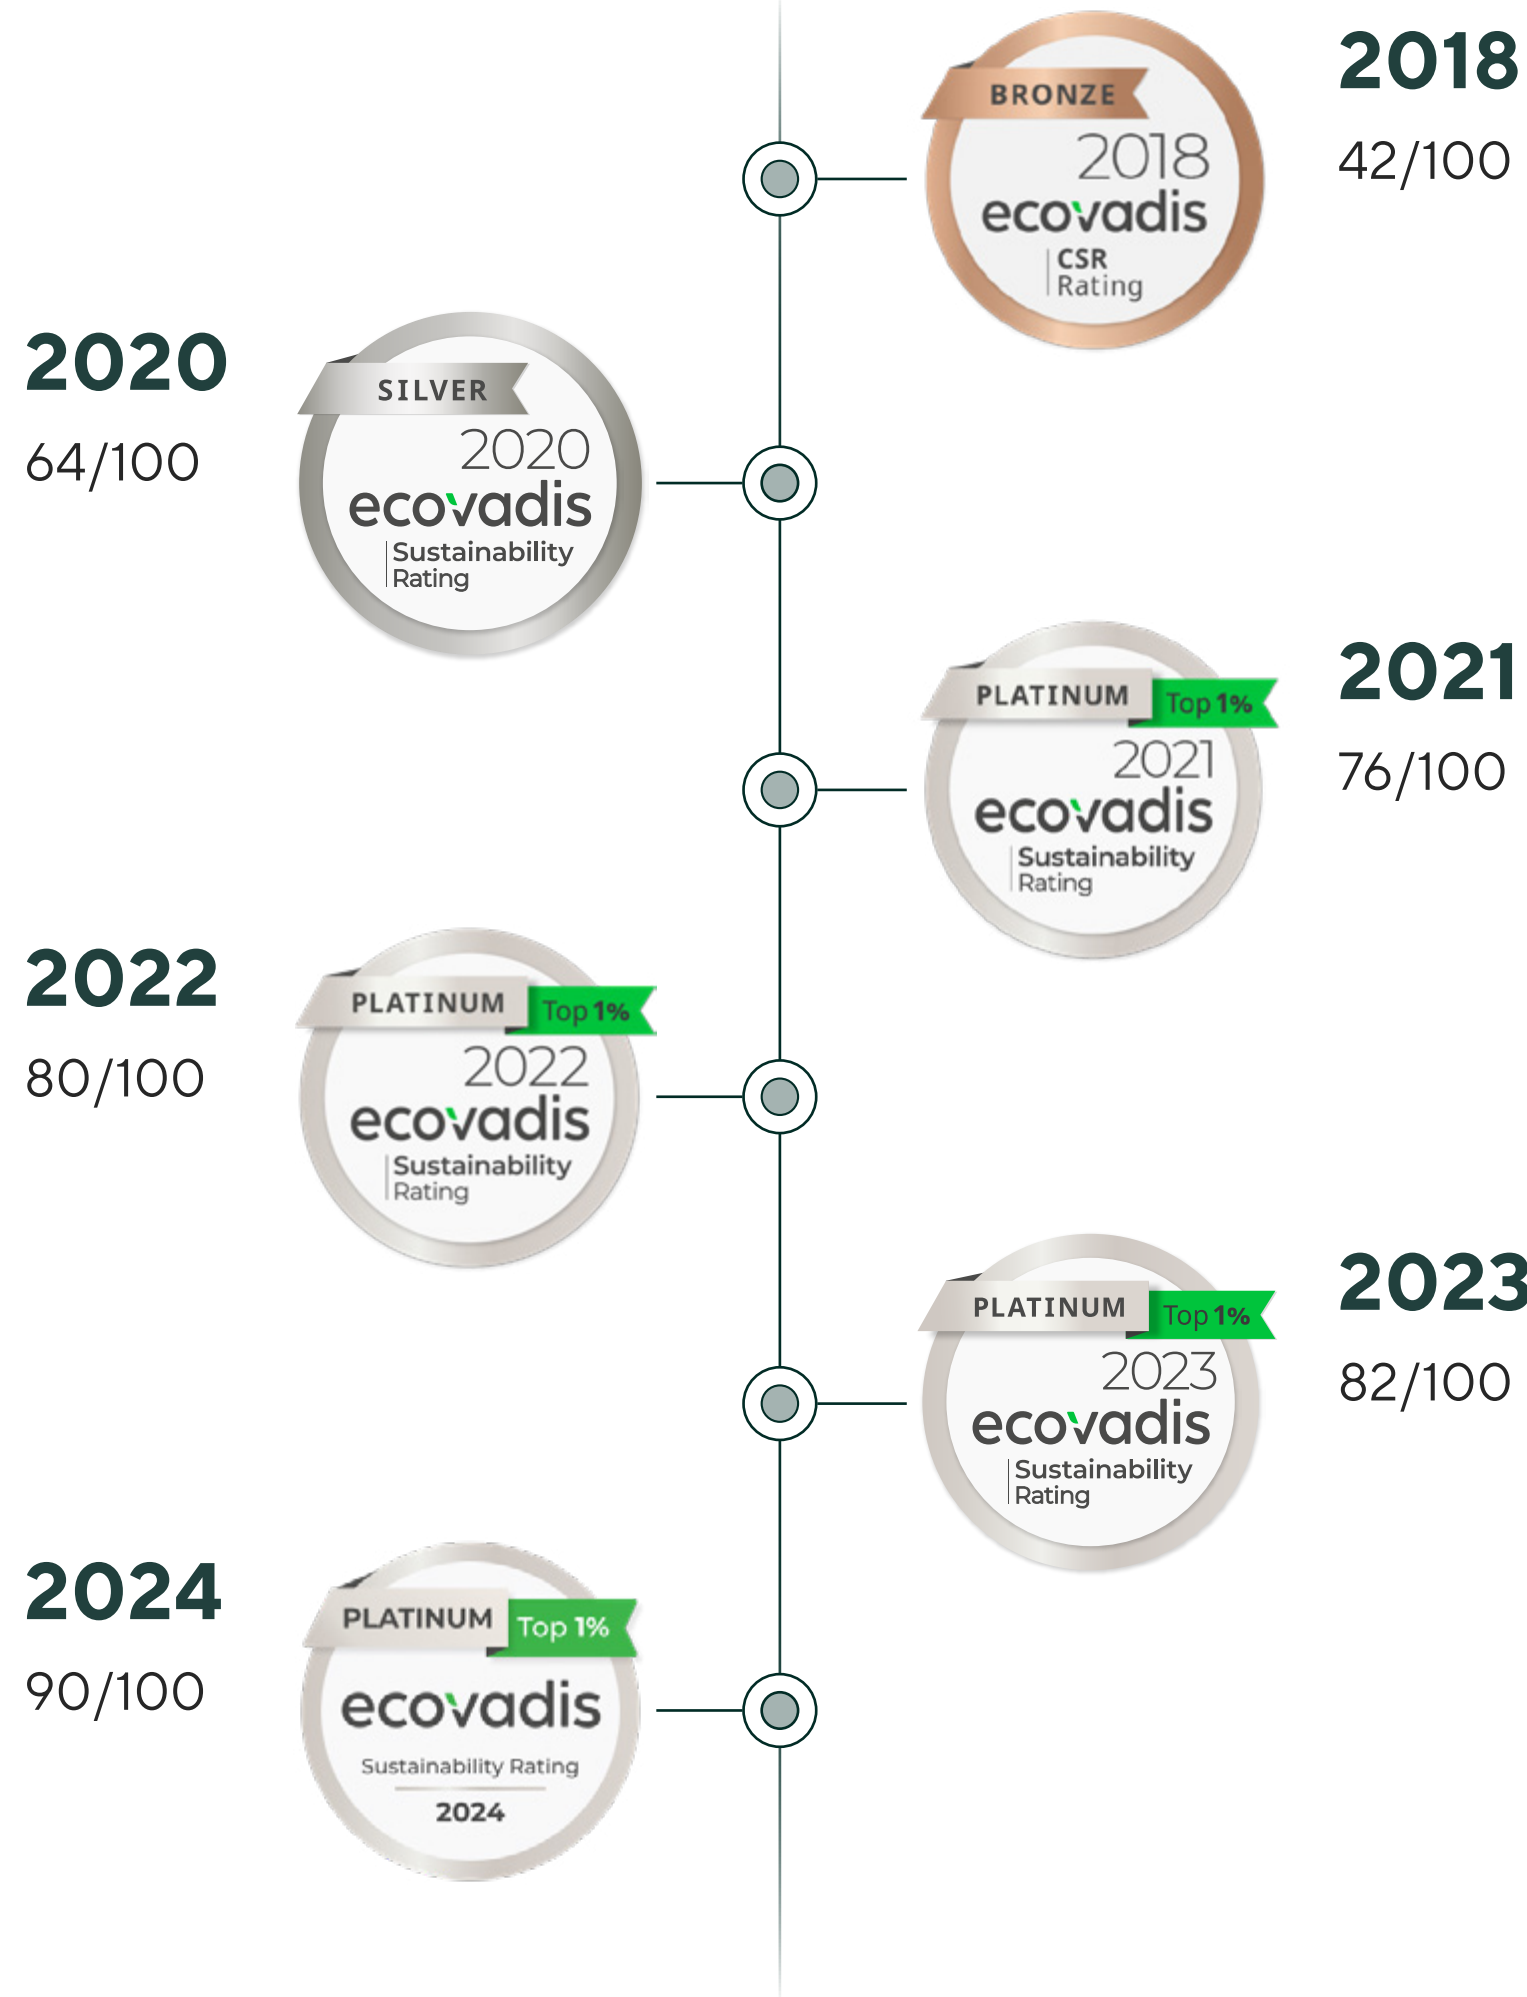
BRONZE
2018
ecovadis
CSR Rating

2018
42/100

2020
64/100

SILVER
2020
ecovadis
Sustainability Rating

PLATINUM Top 1%
2021
ecovadis
Sustainability Rating

2021
76/100

2022
80/100

PLATINUM Top 1%
2022
ecovadis
Sustainability Rating

PLATINUM Top 1%
2023
ecovadis
Sustainability Rating

2023
82/100

2024
90/100

PLATINUM Top 1%
ecovadis
Sustainability Rating
2024